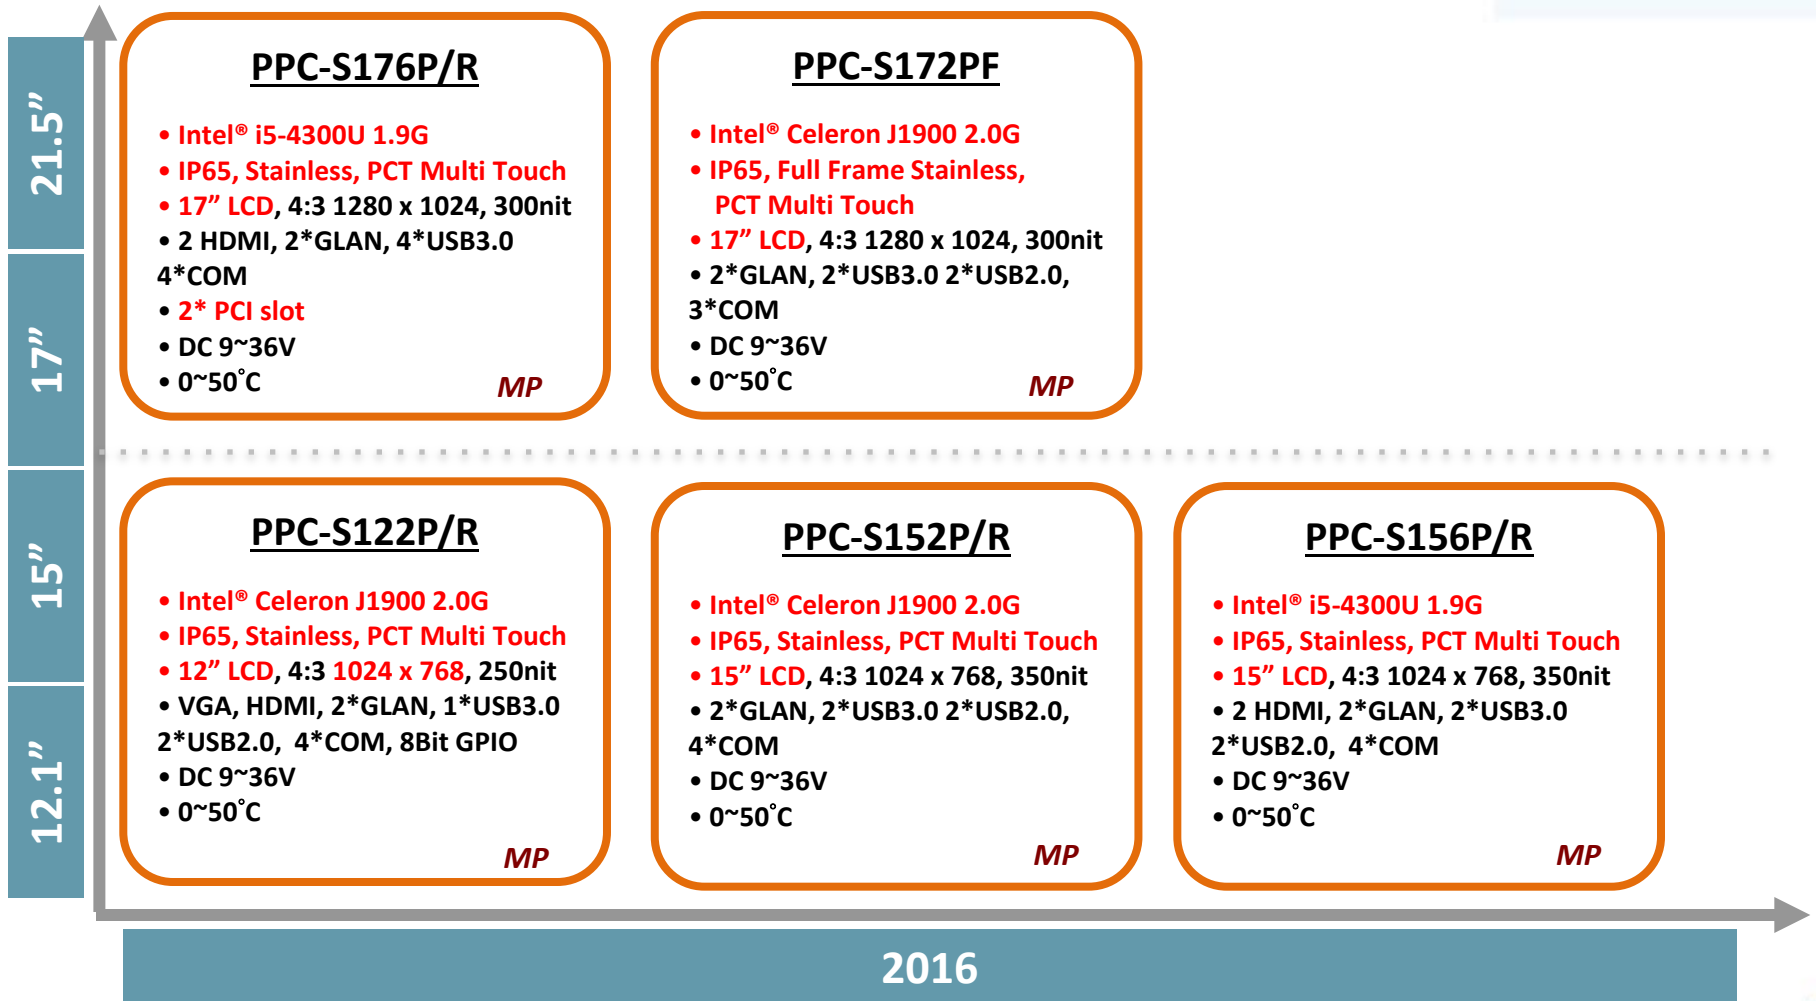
21.5”

17”

15”

12.1”

PPC-S176P/R

• Intel® i5-4300U 1.9G
• IP65, Stainless, PCT Multi Touch
• 17” LCD, 4:3 1280 x 1024, 300nit
• 2 HDMI, 2*GLAN, 4*USB3.0 4*COM
• 2* PCI slot
• DC 9~36V
• 0~50°C

MP

PPC-S172PF

• Intel® Celeron J1900 2.0G
• IP65, Full Frame Stainless, PCT Multi Touch
• 17” LCD, 4:3 1280 x 1024, 300nit
• 2*GLAN, 2*USB3.0 2*USB2.0, 3*COM
• DC 9~36V
• 0~50°C

MP

PPC-S122P/R

• Intel® Celeron J1900 2.0G
• IP65, Stainless, PCT Multi Touch
• 12” LCD, 4:3 1024 x 768, 250nit
• VGA, HDMI, 2*GLAN, 1*USB3.0 2*USB2.0, 4*COM, 8Bit GPIO
• DC 9~36V
• 0~50°C

MP

PPC-S152P/R

• Intel® Celeron J1900 2.0G
• IP65, Stainless, PCT Multi Touch
• 15” LCD, 4:3 1024 x 768, 350nit
• 2*GLAN, 2*USB3.0 2*USB2.0, 4*COM
• DC 9~36V
• 0~50°C

MP

PPC-S156P/R

• Intel® i5-4300U 1.9G
• IP65, Stainless, PCT Multi Touch
• 15” LCD, 4:3 1024 x 768, 350nit
• 2 HDMI, 2*GLAN, 2*USB3.0 2*USB2.0, 4*COM
• DC 9~36V
• 0~50°C

MP

2016